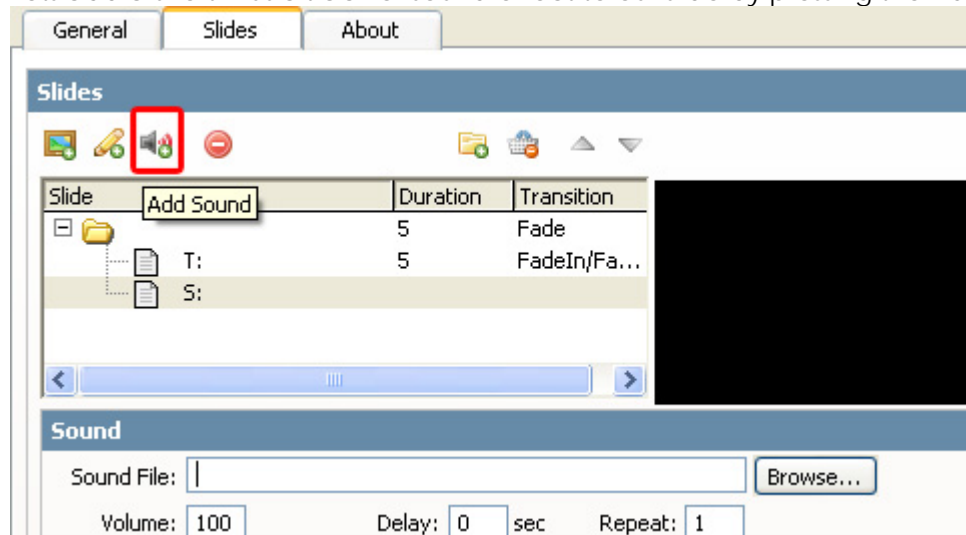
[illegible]

General | Slides | About

Slides

| Slide | Duration | Transition |
|---|---|---|
| | 5 | Fade |
| T: | 5 | FadeIn/Fa... |
| S: | | |

Add Sound

Sound

Sound File: Browse...

Volume: 100 Delay: 0 sec Repeat: 1